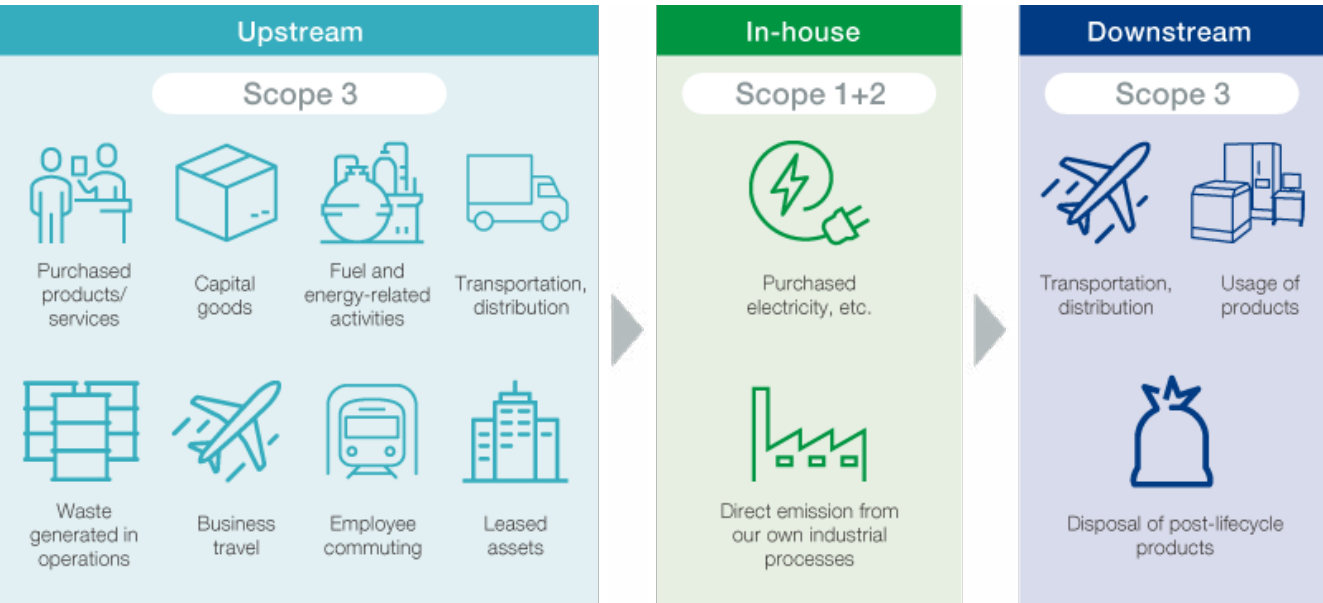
Upstream

Scope 3

Purchased products/ services

Capital goods

Fuel and energy-related activities

Transportation, distribution

Waste generated in operations

Business travel

Employee commuting

Leased assets

In-house

Scope 1+2

Purchased electricity, etc.

Direct emission from our own industrial processes

Downstream

Scope 3

Transportation, distribution

Usage of products

Disposal of post-lifecycle products